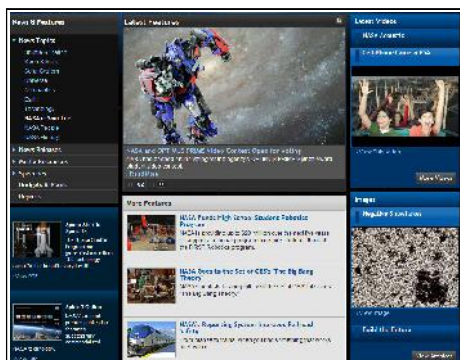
News & Features

News Topics

News Releases

Media Resources

Speeches

Budgets & Plans

Reports

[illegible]

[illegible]

Latest Features

NASA and OPTIMUS PRIME Video Contest Open for Voting

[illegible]

Read More

More Features

NASA Funds High School Students Robotics Program

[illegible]

NASA Goes to the Set of CBS's 'The Big Bang Theory'

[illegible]

NASA Reporting System Improves Railroad Safety

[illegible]

Latest Videos

NASA Animatic

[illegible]

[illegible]

More Videos

Images

Image of the Day

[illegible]

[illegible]

Build the Future

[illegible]